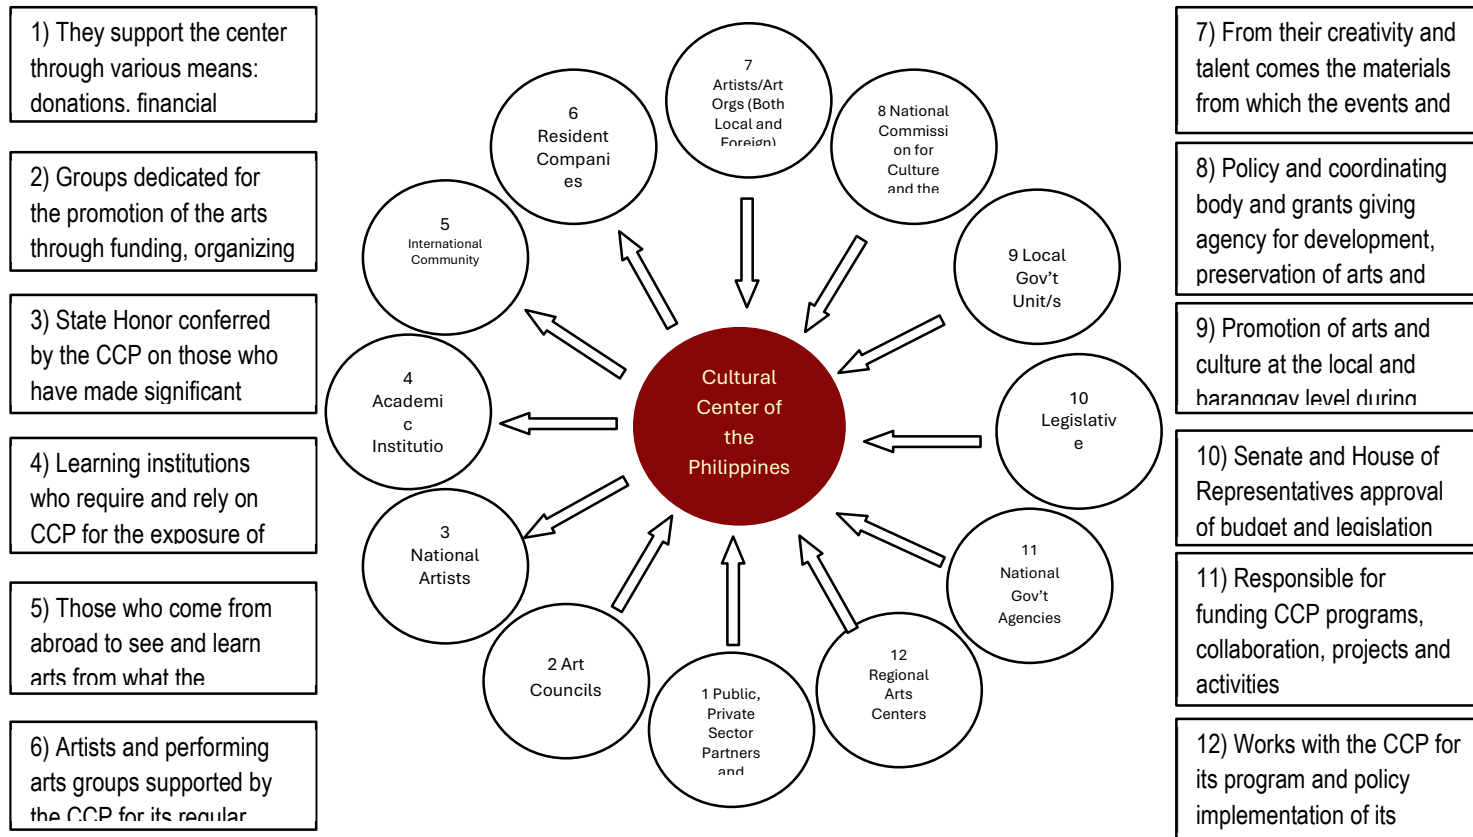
1) They support the center through various means: donations. financial

2) Groups dedicated for the promotion of the arts through funding, organizing

3) State Honor conferred by the CCP on those who have made significant

4) Learning institutions who require and rely on CCP for the exposure of

5) Those who come from abroad to see and learn arts from what the

6) Artists and performing arts groups supported by the CCP for its regular

7 Artists/Art Orgs (Both Local and Foreign)

6 Resident Companies

8 National Commission for Culture and the

5 International Community

9 Local Gov't Unit/s

4 Academic Institutio

Cultural Center of the Philippines

10 Legislative

3 National Artists

11 National Gov't Agencies

2 Art Councils

1 Public, Private Sector Partners and

12 Regional Arts Centers

7) From their creativity and talent comes the materials from which the events and

8) Policy and coordinating body and grants giving agency for development, preservation of arts and

9) Promotion of arts and culture at the local and barangay level during

10) Senate and House of Representatives approval of budget and legislation

11) Responsible for funding CCP programs, collaboration, projects and activities

12) Works with the CCP for its program and policy implementation of its